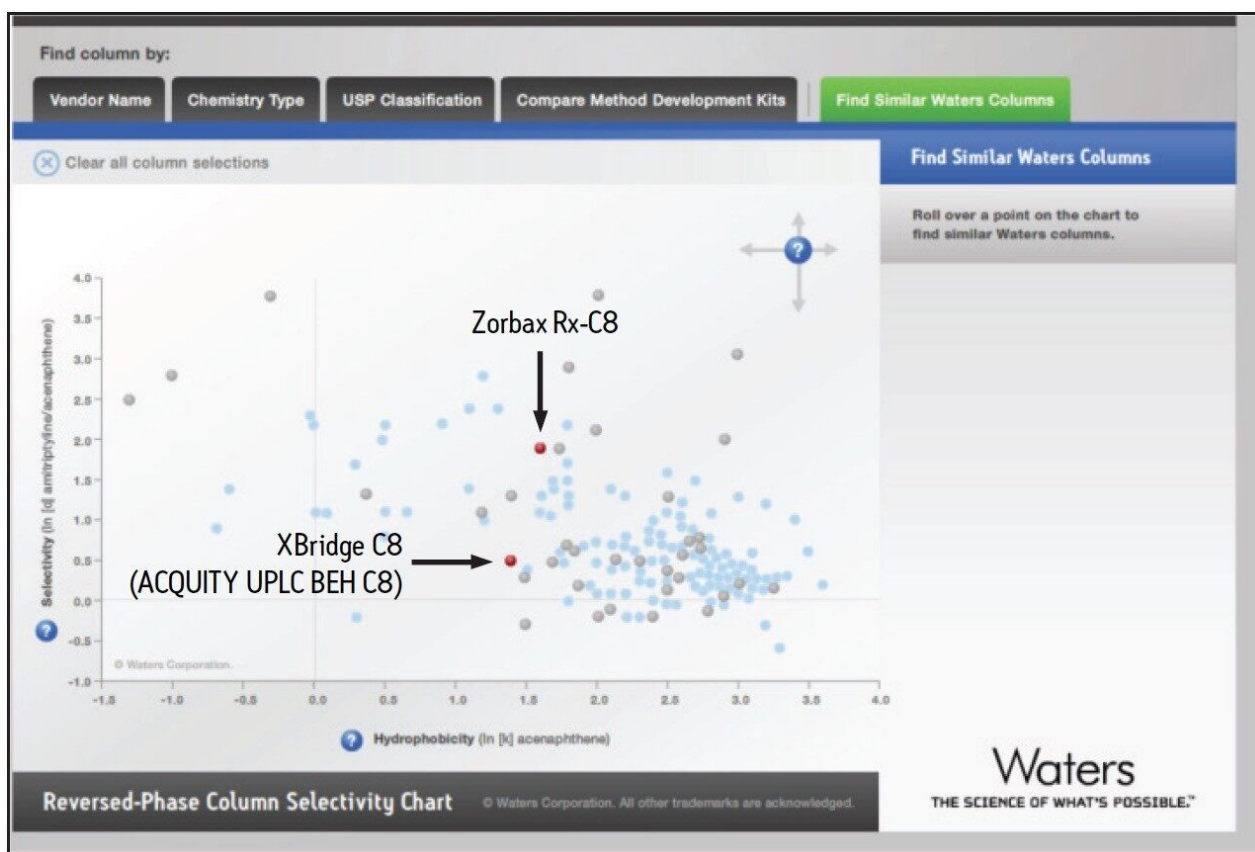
Find column by:

Vendor Name | Chemistry Type | USP Classification | Compare Method Development Kits | Find Similar Waters Columns

Clear all column selections

Find Similar Waters Columns

Roll over a point on the chart to find similar Waters columns.

Zorbax Rx-C8

XBridge C8 (ACQUITY UPLC BEH C8)

Selectivity (ln [α] amitriptyline/acenaphthene)

4.0
3.5
3.0
2.5
2.0
1.5
1.0
0.5
0.0
-0.5
-1.0

-1.5 -1.0 -0.5 0.0 0.5 1.0 1.5 2.0 2.5 3.0 3.5 4.0

© Waters Corporation.

Hydrophobicity (ln [k] acenaphthene)

Reversed-Phase Column Selectivity Chart

© Waters Corporation. All other trademarks are acknowledged.

Waters
THE SCIENCE OF WHAT'S POSSIBLE.™